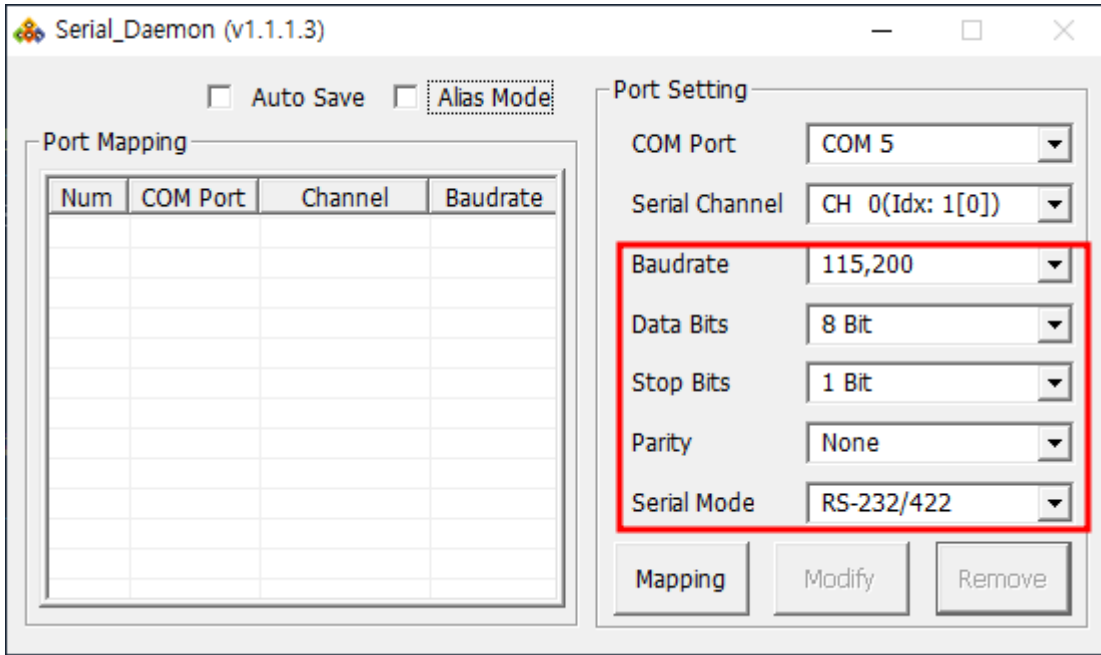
Serial_Daemon (v1.1.1.3)

Auto Save Alias Mode

Port Mapping

| Num | COM Port | Channel | Baudrate |
|---|---|---|---|

Port Setting

COM Port COM 5

Serial Channel CH 0(Idx: 1[0])

Baudrate 115,200

Data Bits 8 Bit

Stop Bits 1 Bit

Parity None

Serial Mode RS-232/422

Mapping Modify Remove